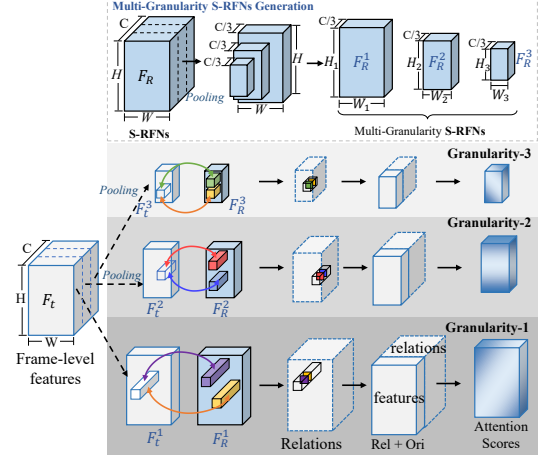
Multi-Granularity S-RFNs Generation

C
H
$F_R$
W
S-RFNs
Pooling
C/3
C/3
C/3
H
W
C/3
$H_1$
$F_R^1$
$W_1$
C/3
$H_2$
$F_R^2$
$W_2$
C/3
$H_3$
$F_R^3$
$W_3$
Multi-Granularity S-RFNs

Granularity-3
Pooling
$F_t^3$
$F_R^3$

Granularity-2
Pooling
$F_t^2$
$F_R^2$

C
H
$F_t$
W
Frame-level features

Granularity-1
$F_t^1$
$F_R^1$
Relations
relations
features
Rel + Ori
Attention Scores